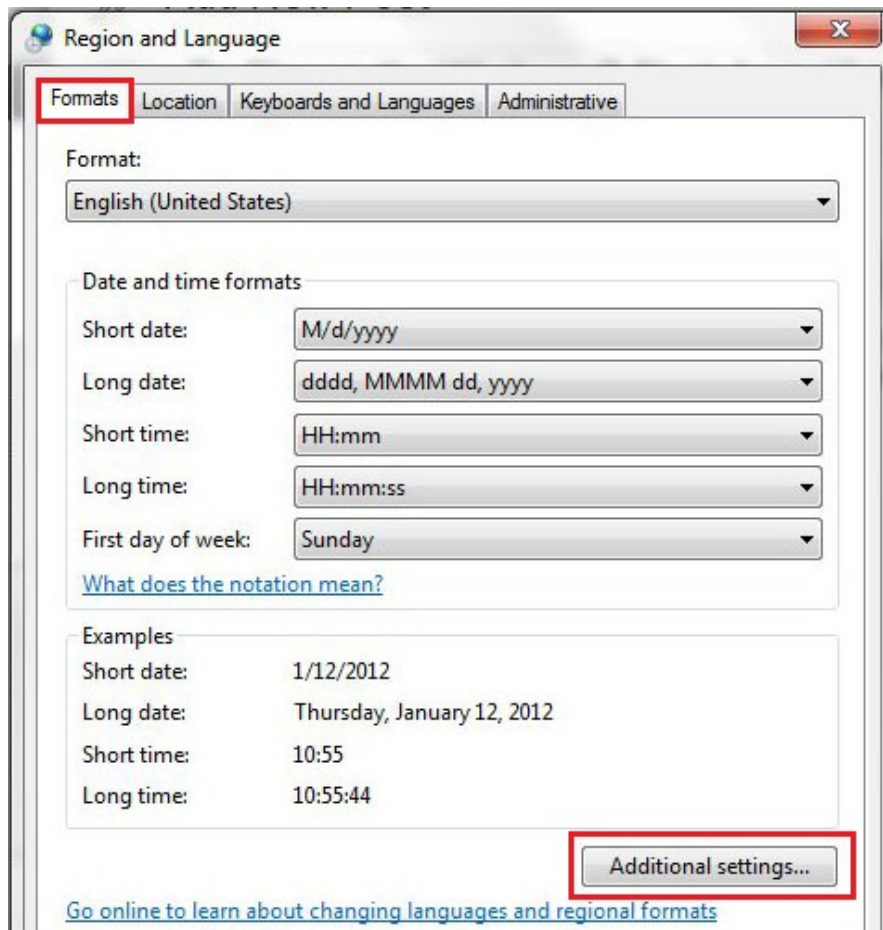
Region and Language

Formats | Location | Keyboards and Languages | Administrative

Format:
English (United States)

Date and time formats

Short date: M/d/yyyy
Long date: dddd, MMMM dd, yyyy
Short time: HH:mm
Long time: HH:mm:ss
First day of week: Sunday

What does the notation mean?

Examples
Short date: 1/12/2012
Long date: Thursday, January 12, 2012
Short time: 10:55
Long time: 10:55:44

Additional settings...

Go online to learn about changing languages and regional formats